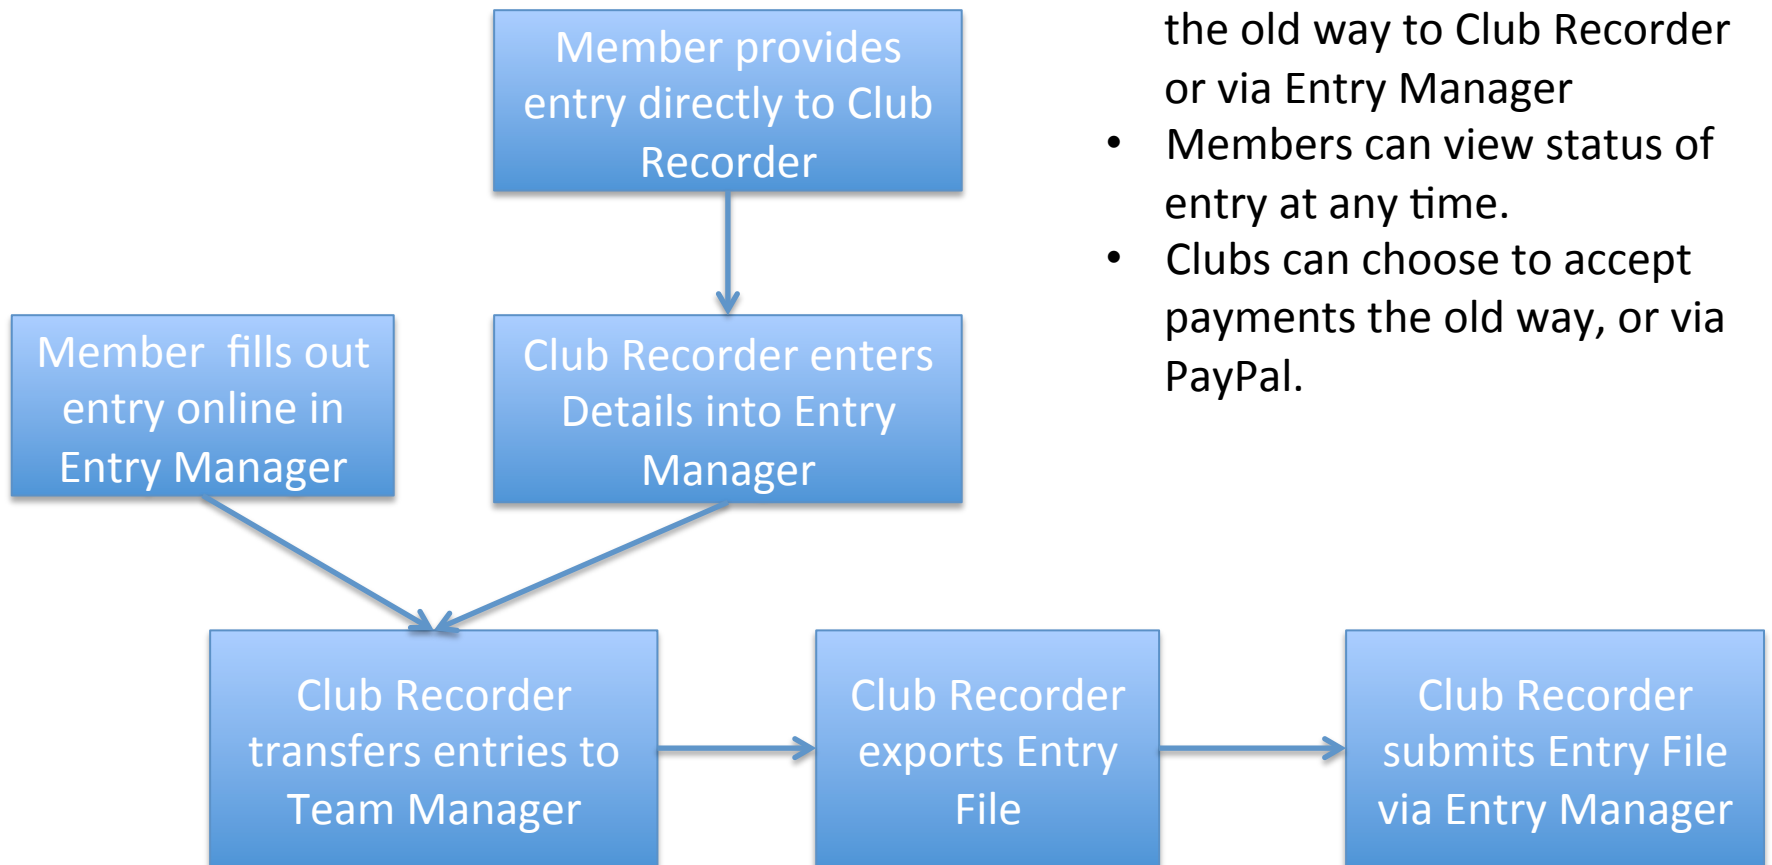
Member provides entry directly to Club Recorder

the old way to Club Recorder or via Entry Manager

- Members can view status of entry at any time.
- Clubs can choose to accept payments the old way, or via PayPal.

Member fills out entry online in Entry Manager

Club Recorder enters Details into Entry Manager

Club Recorder transfers entries to Team Manager

Club Recorder exports Entry File

Club Recorder submits Entry File via Entry Manager